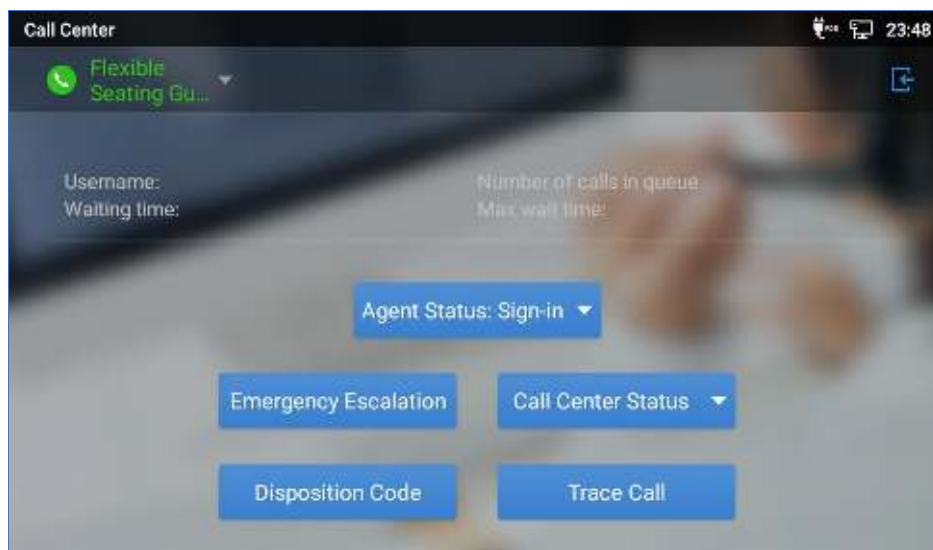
Call Center

23:48

Flexible Seating Gu...

Username:
Waiting time:

Number of calls in queue
Max wait time:

Agent Status: Sign-in

Emergency Escalation

Call Center Status

Disposition Code

Trace Call